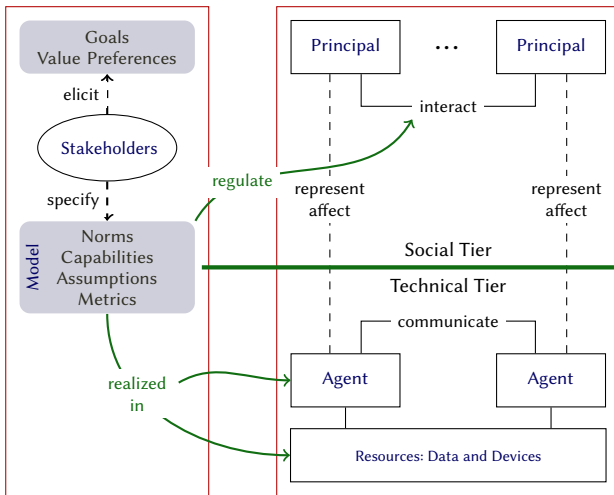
Goals
Value Preferences

elicit

Stakeholders

specify

Model

Norms
Capabilities
Assumptions
Metrics

regulate

realized in

Principal

…

Principal

interact

represent
affect

represent
affect

Social Tier

Technical Tier

communicate

Agent

Agent

Resources: Data and Devices